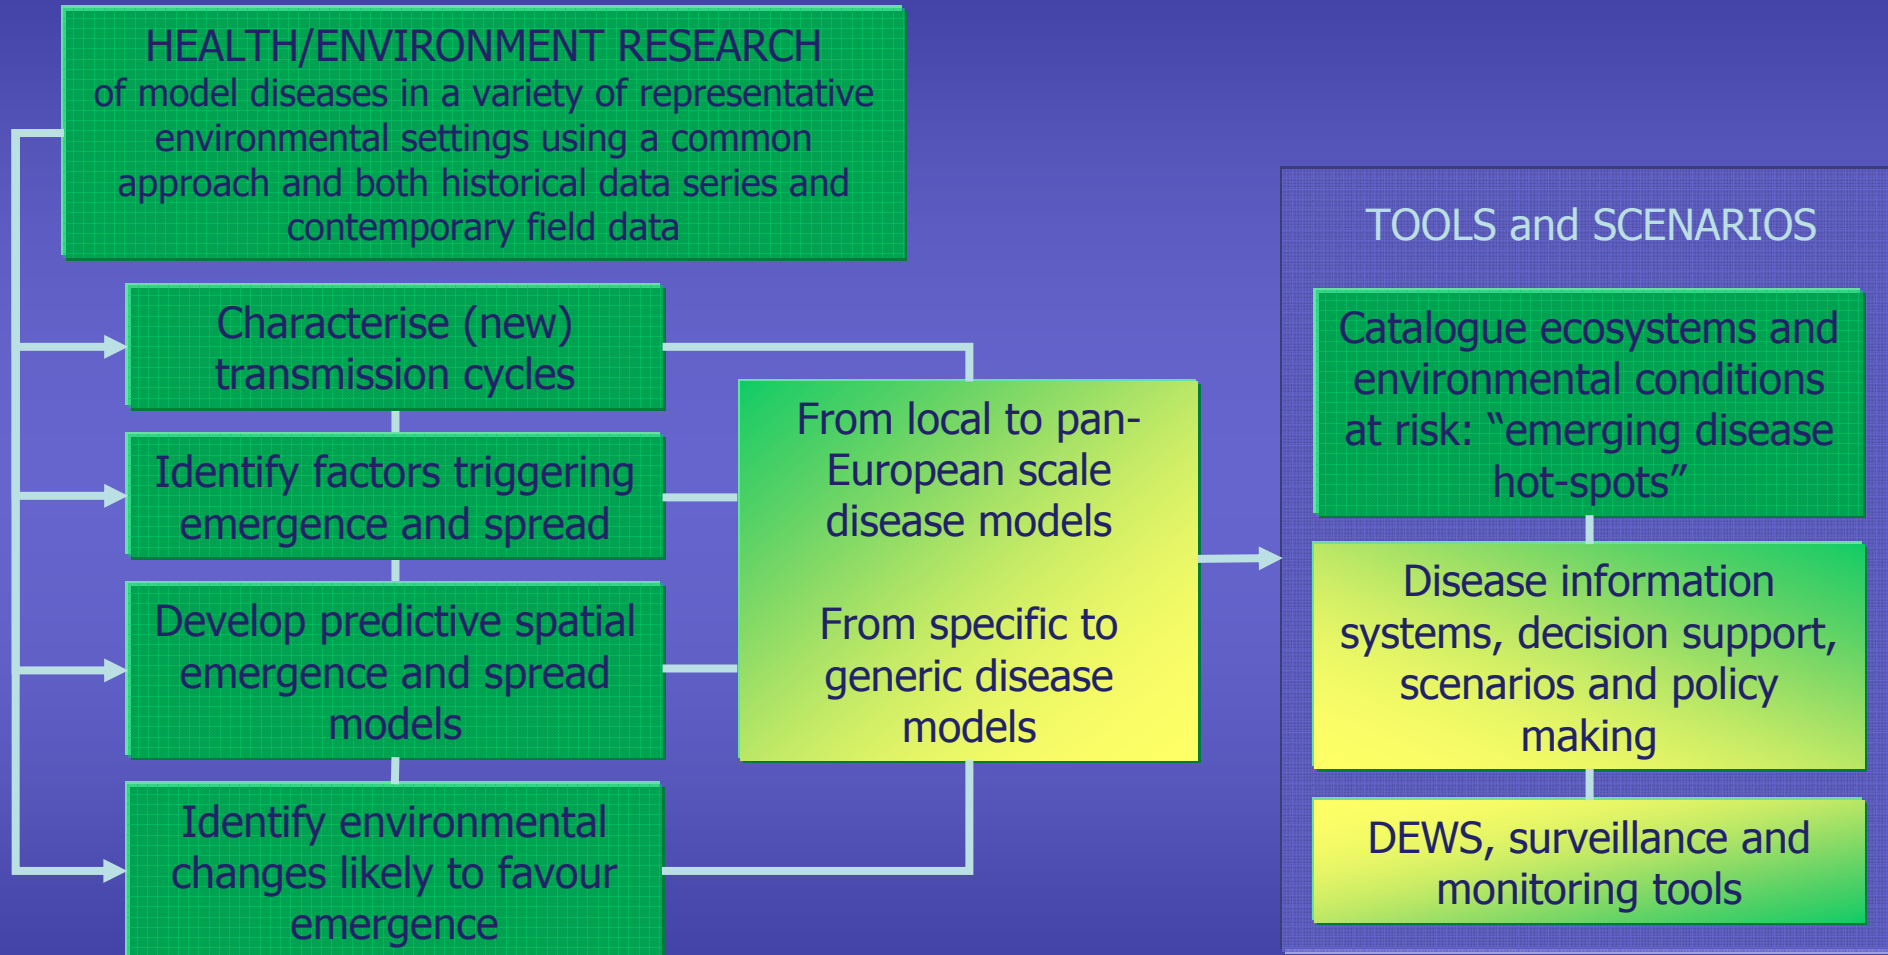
HEALTH/ENVIRONMENT RESEARCH
of model diseases in a variety of representative environmental settings using a common approach and both historical data series and contemporary field data

Characterise (new) transmission cycles

Identify factors triggering emergence and spread

Develop predictive spatial emergence and spread models

Identify environmental changes likely to favour emergence

From local to pan-European scale disease models

From specific to generic disease models

TOOLS and SCENARIOS

Catalogue ecosystems and environmental conditions at risk: "emerging disease hot-spots"

Disease information systems, decision support, scenarios and policy making

DEWS, surveillance and monitoring tools